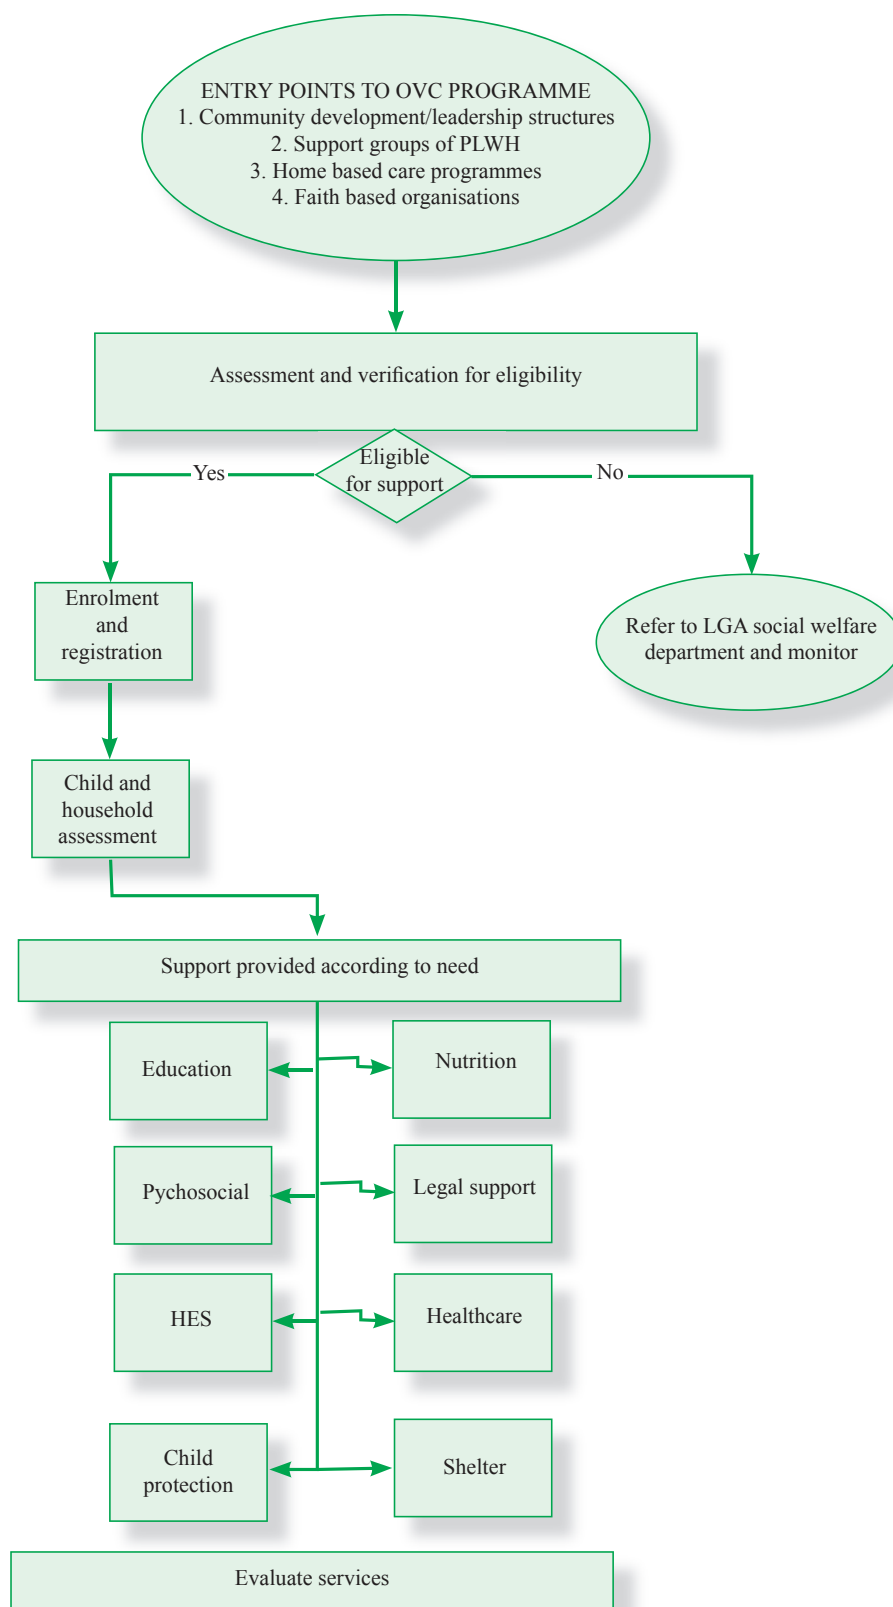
ENTRY POINTS TO OVC PROGRAMME
1. Community development/leadership structures
2. Support groups of PLWH
3. Home based care programmes
4. Faith based organisations

Assessment and verification for eligibility

Yes

Eligible for support

No

Enrolment and registration

Refer to LGA social welfare department and monitor

Child and household assessment

Support provided according to need

Education

Nutrition

Pychosocial

Legal support

HES

Healthcare

Child protection

Shelter

Evaluate services